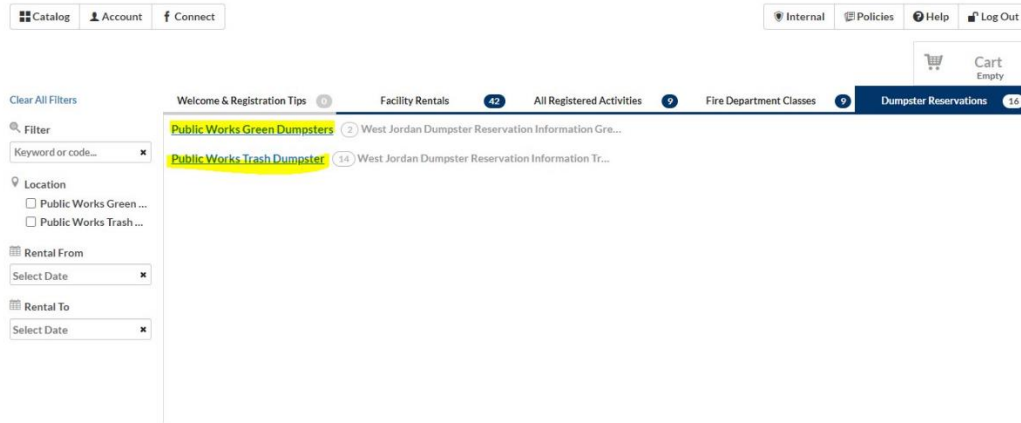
Catalog Account Connect

Internal Policies Help Log Out

Cart
Empty

Clear All Filters

Filter

Keyword or code...

Location

Public Works Green ...

Public Works Trash ...

Rental From

Select Date

Rental To

Select Date

Welcome & Registration Tips 0 Facility Rentals 42 All Registered Activities 9 Fire Department Classes 9 Dumpster Reservations 16

Public Works Green Dumpsters 2 West Jordan Dumpster Reservation Information Gre...

Public Works Trash Dumpster 14 West Jordan Dumpster Reservation Information Tr...